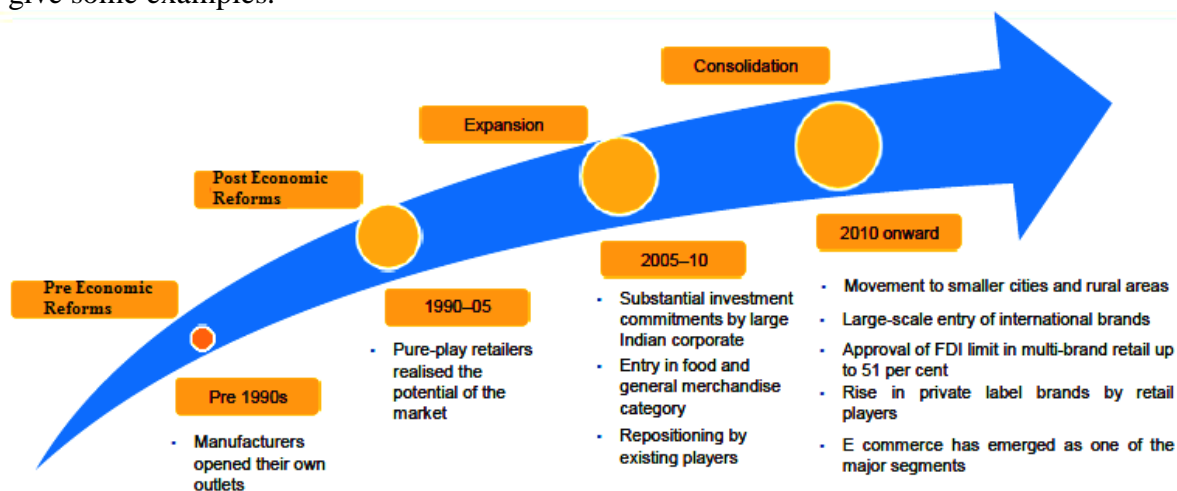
give some examples.

Consolidation

Expansion

Post Economic Reforms

Pre Economic Reforms

Pre 1990s

- Manufacturers opened their own outlets

1990–05

- Pure-play retailers realised the potential of the market

2005–10

- Substantial investment commitments by large Indian corporate
- Entry in food and general merchandise category
- Repositioning by existing players

2010 onward

- Movement to smaller cities and rural areas
- Large-scale entry of international brands
- Approval of FDI limit in multi-brand retail up to 51 per cent
- Rise in private label brands by retail players
- E commerce has emerged as one of the major segments